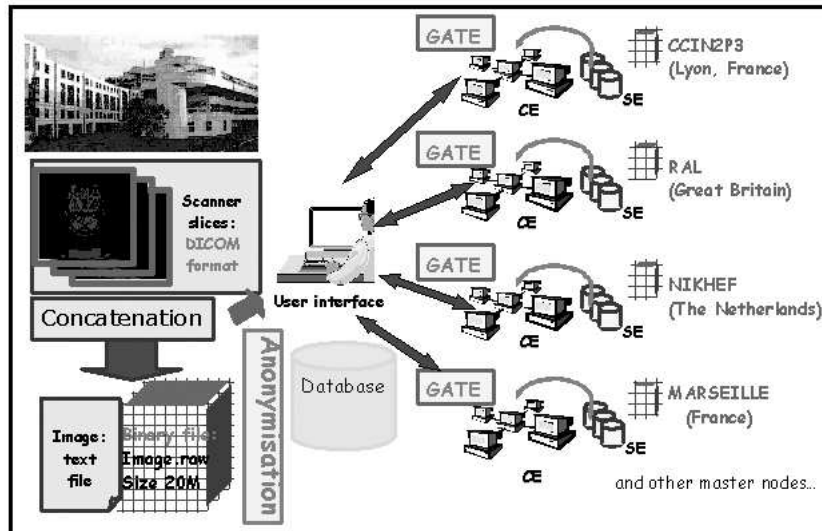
Scanner slices: DICOM format

Concatenation

Image: text file

Binary file: Image.raw Size 20M

Anonymisation

Database

User interface

GATE

CE

SE

CCIN2P3 (Lyon, France)

GATE

CE

SE

RAL (Great Britain)

GATE

CE

SE

NIKHEF (The Netherlands)

GATE

CE

SE

MARSEILLE (France)

and other master nodes...